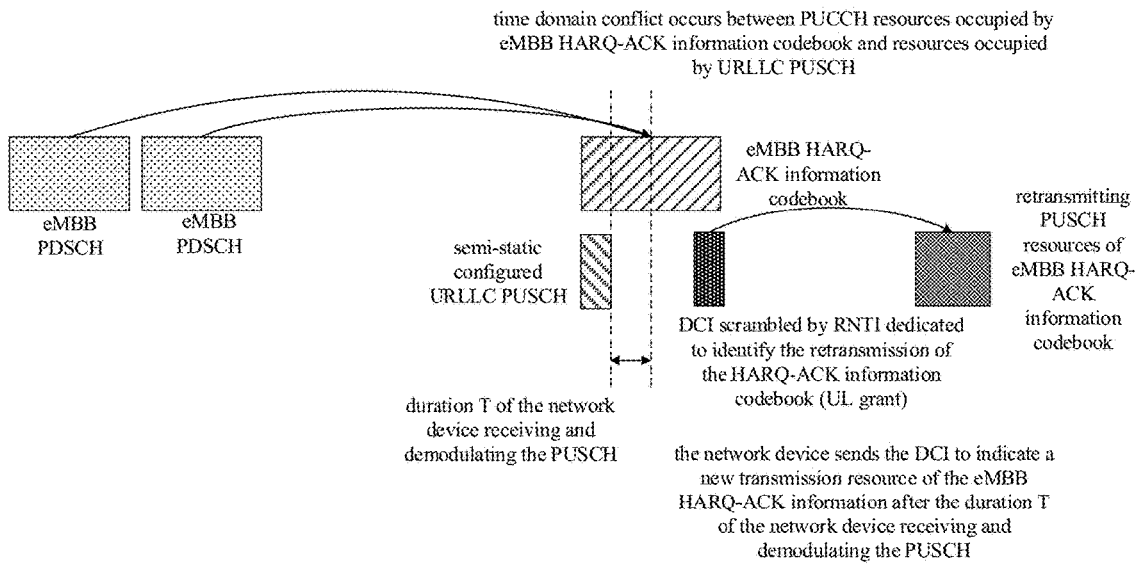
time domain conflict occurs between PUCCH resources occupied by eMBB HARQ-ACK information codebook and resources occupied by URLLC PUSCH

eMBB PDSCH

eMBB PDSCH

eMBB HARQ-ACK information codebook

retransmitting PUSCH resources of eMBB HARQ-ACK information codebook

semi-static configured URLLC PUSCH

DCI scrambled by RNTI dedicated to identify the retransmission of the HARQ-ACK information codebook (UL grant)

duration T of the network device receiving and demodulating the PUSCH

the network device sends the DCI to indicate a new transmission resource of the eMBB HARQ-ACK information after the duration T of the network device receiving and demodulating the PUSCH